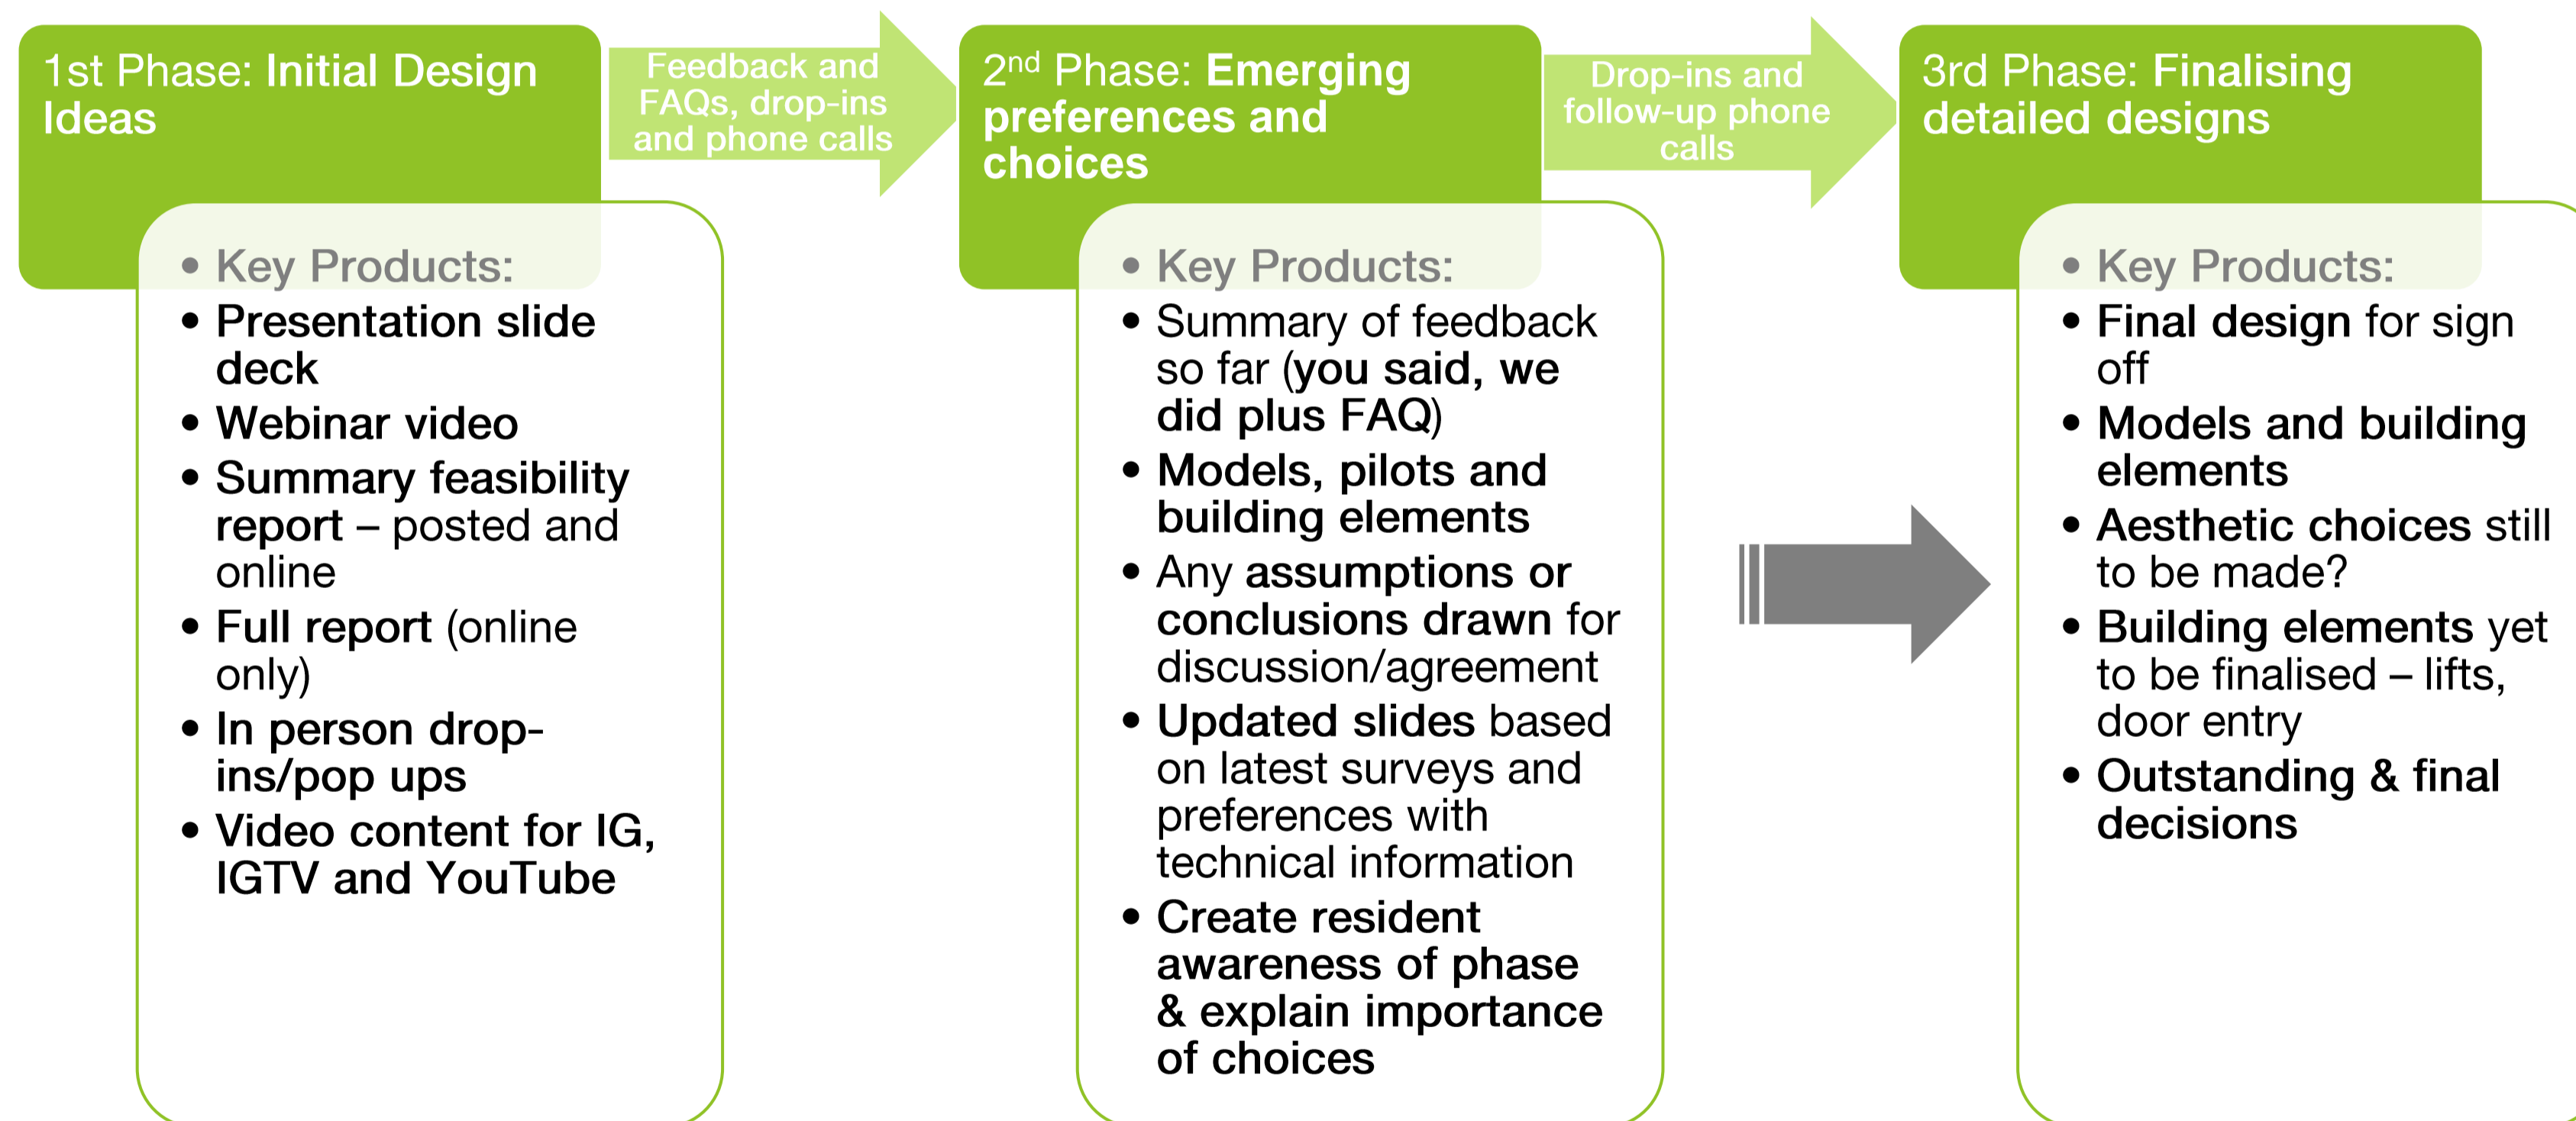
1st Phase: Initial Design Ideas

Feedback and FAQs, drop-ins and phone calls

2$^{nd}$ Phase: Emerging preferences and choices

Drop-ins and follow-up phone calls

3rd Phase: Finalising detailed designs

- Key Products:
- Presentation slide deck
- Webinar video
- Summary feasibility report – posted and online
- Full report (online only)
- In person drop-ins/pop ups
- Video content for IG, IGTV and YouTube

- Key Products:
- Summary of feedback so far (you said, we did plus FAQ)
- Models, pilots and building elements
- Any assumptions or conclusions drawn for discussion/agreement
- Updated slides based on latest surveys and preferences with technical information
- Create resident awareness of phase & explain importance of choices

- Key Products:
- Final design for sign off
- Models and building elements
- Aesthetic choices still to be made?
- Building elements yet to be finalised – lifts, door entry
- Outstanding & final decisions